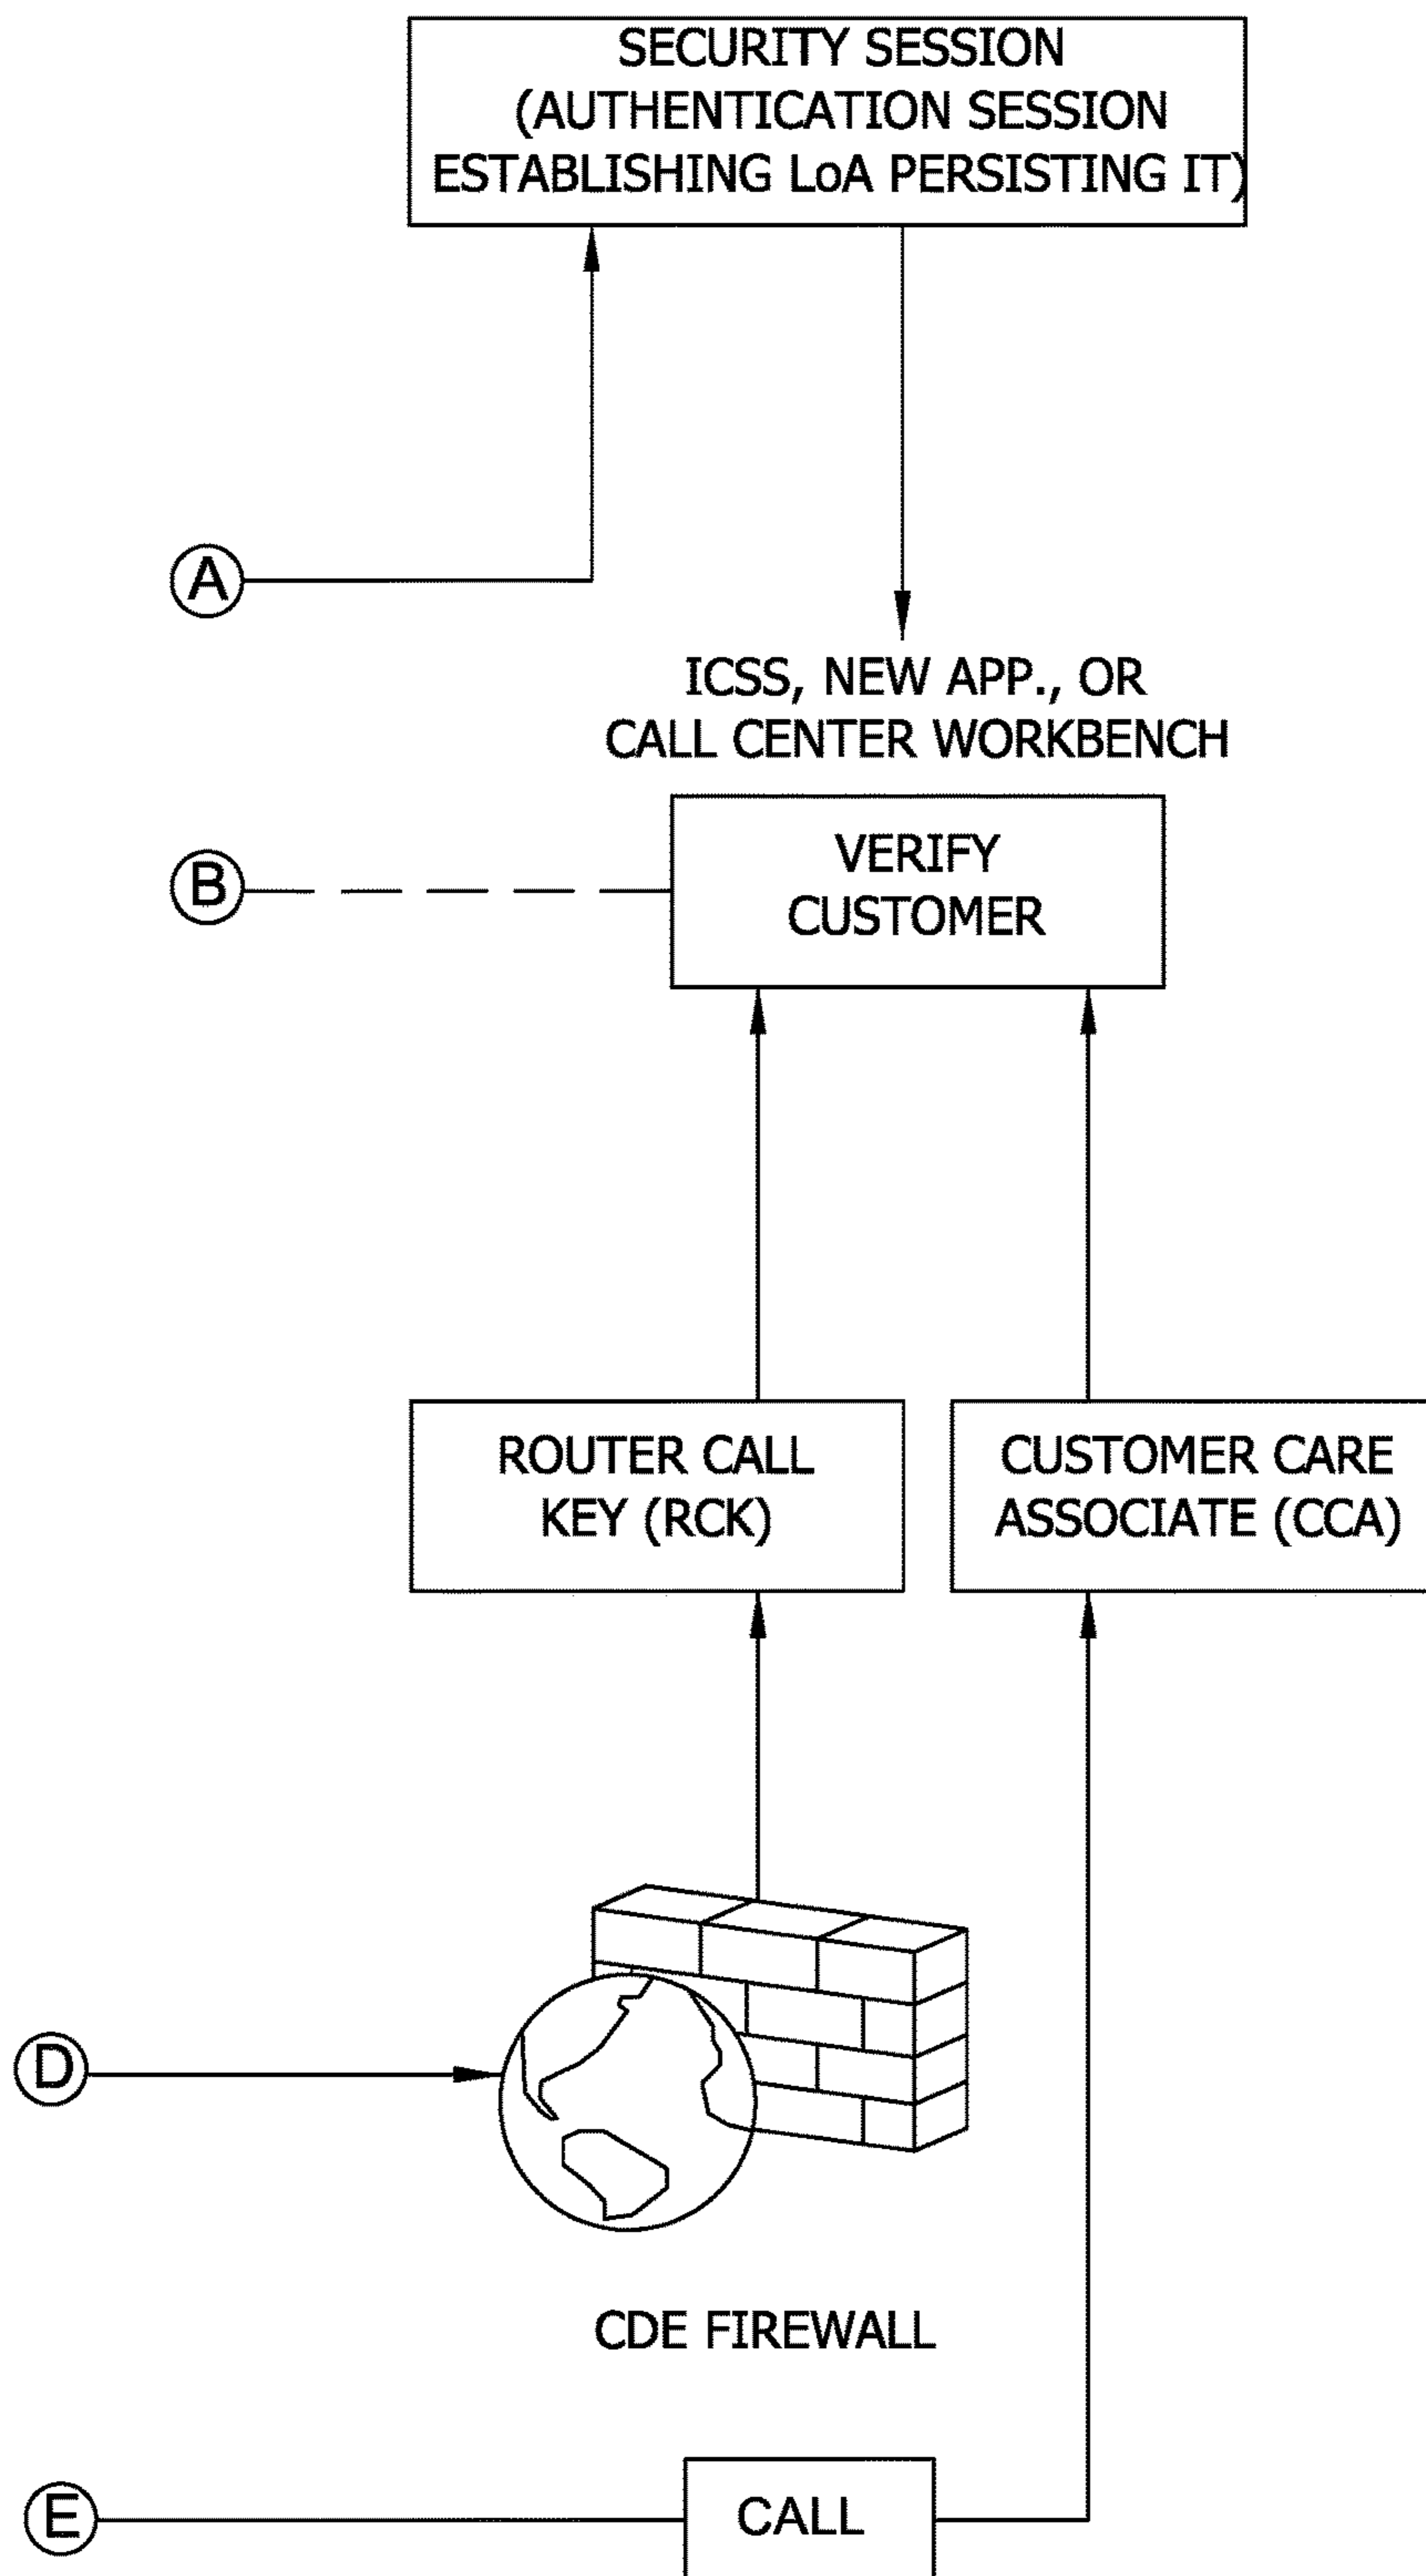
SECURITY SESSION
(AUTHENTICATION SESSION
ESTABLISHING LoA PERSISTING IT)

A

ICSS, NEW APP., OR
CALL CENTER WORKBENCH

B

VERIFY
CUSTOMER

ROUTER CALL
KEY (RCK)

CUSTOMER CARE
ASSOCIATE (CCA)

D

CDE FIREWALL

E

CALL